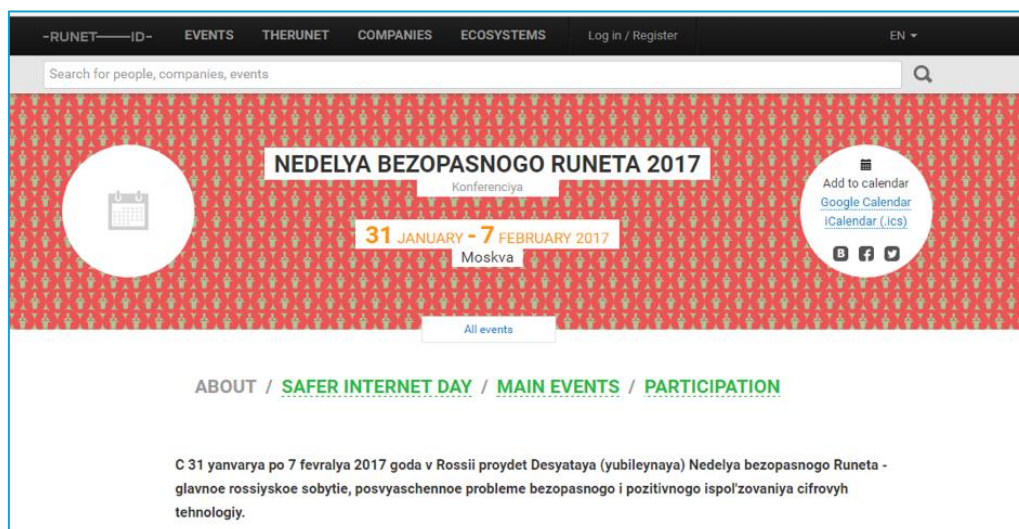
-RUNET——ID- EVENTS THERUNET COMPANIES ECOSYSTEMS Log in / Register EN

Search for people, companies, events

NEDELYA BEZOPASNOGO RUNETA 2017
Konferenciya

31 JANUARY - 7 FEBRUARY 2017
Moskva

Add to calendar
Google Calendar
iCalendar (.ics)

All events

ABOUT / SAFER INTERNET DAY / MAIN EVENTS / PARTICIPATION

C 31 yanvarya po 7 fevralya 2017 goda v Rossii proydet Desyataya (yubileynaya) Nedelya bezopasnogo Runeta - glavnoe rossiyskoe sobytie, posvyaschennoe probleme bezopasnogo i pozitivnogo ispol'zovaniya cifrovyh tehnologiy.